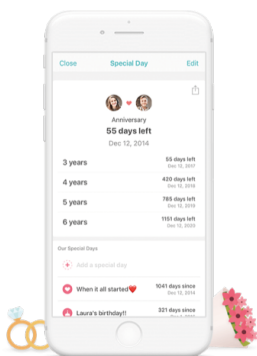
Close
Special Day
Edit

Anniversary
55 days left
Dec 12, 2014

3 years
55 days left
Dec 12, 2017

4 years
420 days left
Dec 12, 2018

5 years
785 days left
Dec 12, 2019

6 years
1151 days left
Dec 12, 2020

Our Special Days

Add a special day

When it all started❤️
1041 days since
Dec 12, 2014

Laura's birthday!!
321 days since
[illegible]